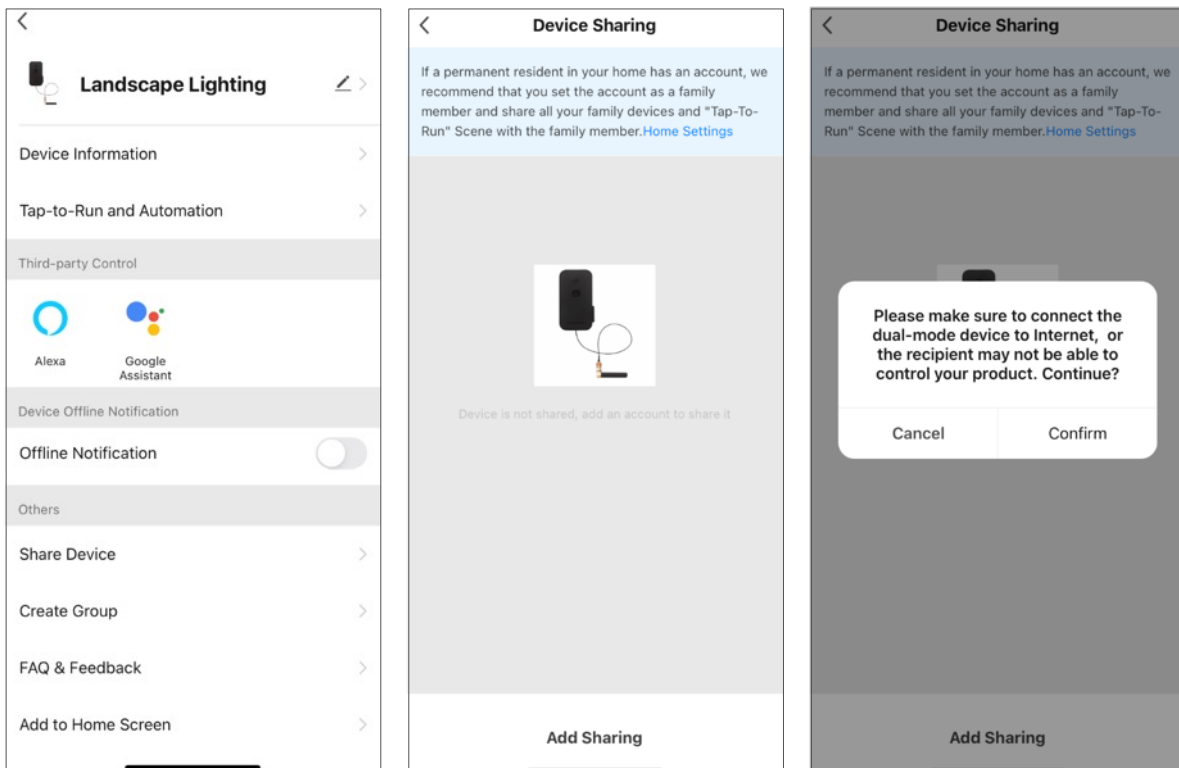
Landscape Lighting

Device Information

Tap-to-Run and Automation

Third-party Control

Alexa

Google Assistant

Device Offline Notification

Offline Notification

Others

Share Device

Create Group

FAQ & Feedback

Add to Home Screen

Device Sharing

If a permanent resident in your home has an account, we recommend that you set the account as a family member and share all your family devices and "Tap-To-Run" Scene with the family member.Home Settings

Device is not shared, add an account to share it

Add Sharing

Device Sharing

If a permanent resident in your home has an account, we recommend that you set the account as a family member and share all your family devices and "Tap-To-Run" Scene with the family member.Home Settings

Please make sure to connect the dual-mode device to Internet, or the recipient may not be able to control your product. Continue?

Cancel

Confirm

Add Sharing